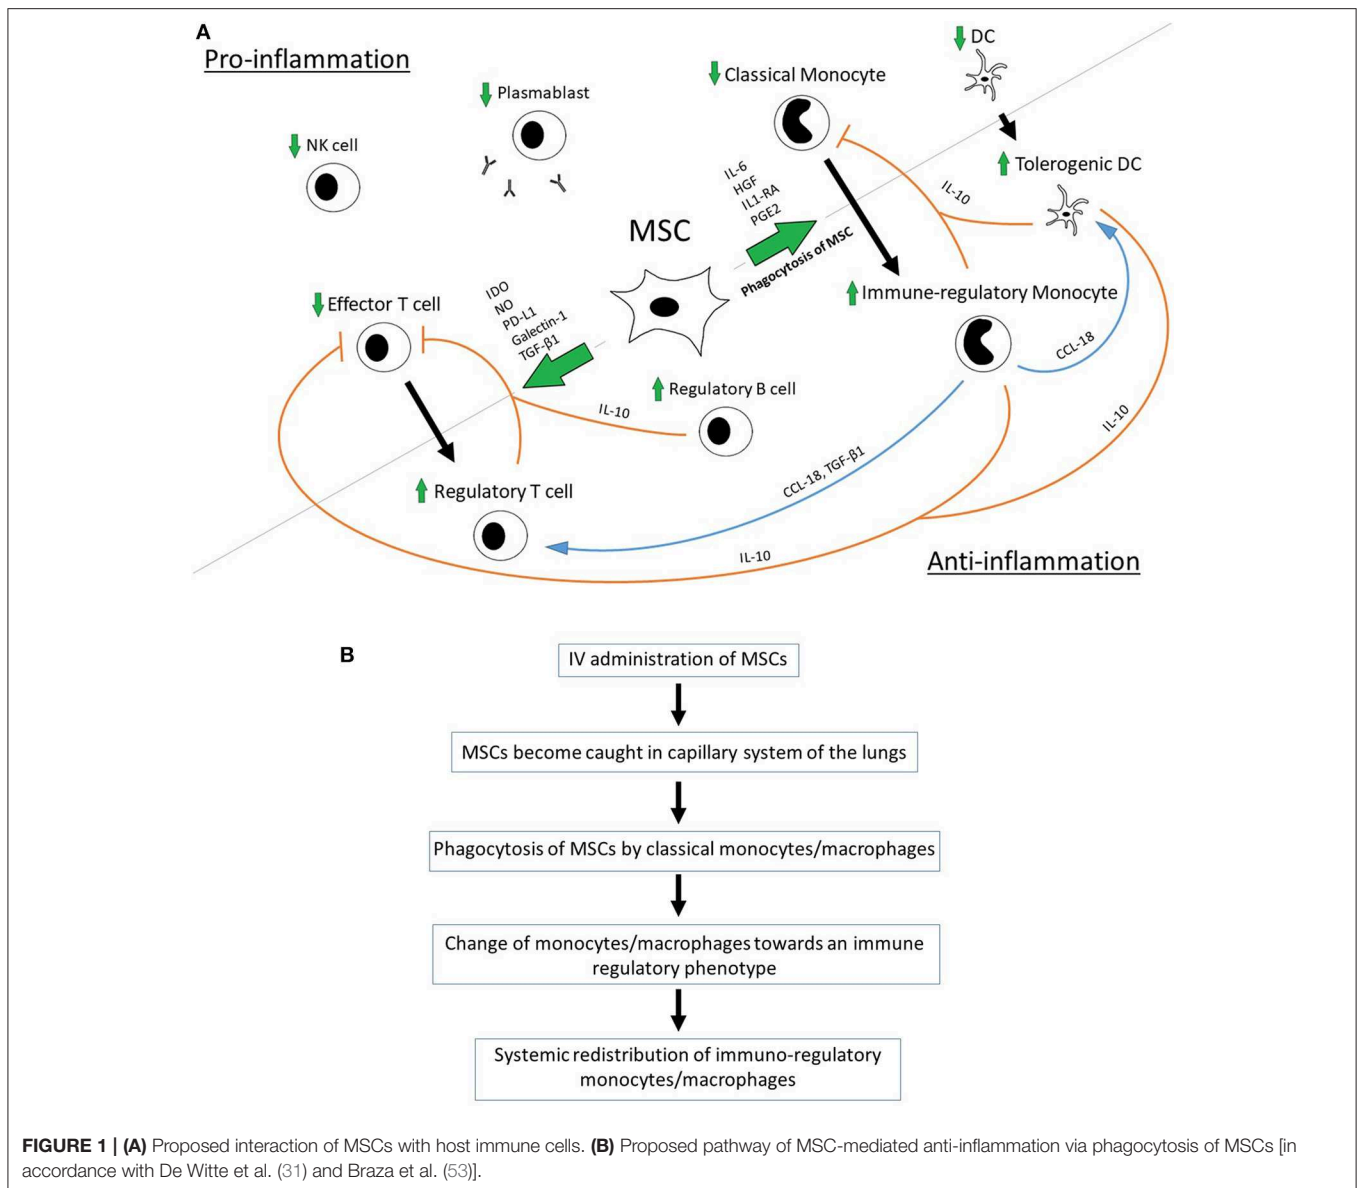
A

Pro-inflammation

NK cell

Plasmablast

Classical Monocyte

DC

Tolerogenic DC

IL-6
HGF
IL1-RA
PGE2

Phagocytosis of MSC

MSC

IL-10

Immune-regulatory Monocyte

Effector T cell

IDO
NO
PD-L1
Galectin-1
TGF-β1

Regulatory B cell

IL-10

CCL-18

IL-10

CCL-18, TGF-β1

Regulatory T cell

IL-10

Anti-inflammation

B

IV administration of MSCs

MSCs become caught in capillary system of the lungs

Phagocytosis of MSCs by classical monocytes/macrophages

Change of monocytes/macrophages towards an immune regulatory phenotype

Systemic redistribution of immuno-regulatory monocytes/macrophages

FIGURE 1 | (A) Proposed interaction of MSCs with host immune cells. (B) Proposed pathway of MSC-mediated anti-inflammation via phagocytosis of MSCs [in accordance with De Witte et al. (31) and Braza et al. (53)].